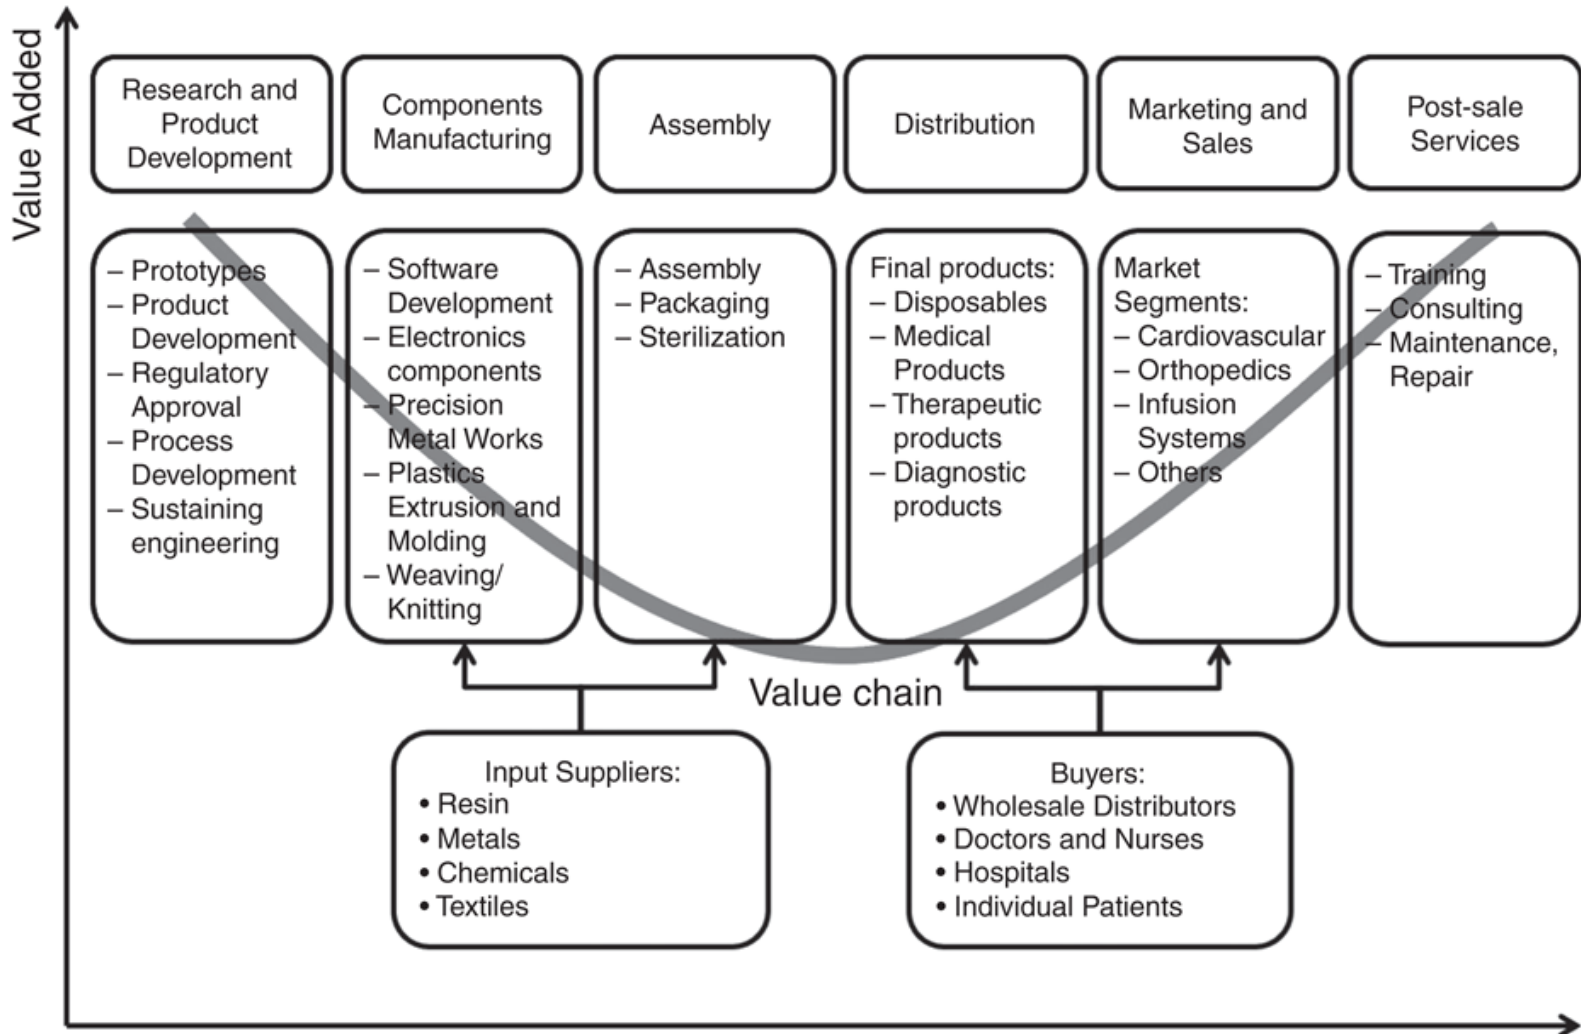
Value Added

Research and Product Development

Components Manufacturing

Assembly

Distribution

Marketing and Sales

Post-sale Services

– Prototypes
– Product Development
– Regulatory Approval
– Process Development
– Sustaining engineering

– Software Development
– Electronics components
– Precision Metal Works
– Plastics Extrusion and Molding
– Weaving/ Knitting

– Assembly
– Packaging
– Sterilization

Final products:
– Disposables
– Medical Products
– Therapeutic products
– Diagnostic products

Market Segments:
– Cardiovascular
– Orthopedics
– Infusion Systems
– Others

– Training
– Consulting
– Maintenance, Repair

Value chain

Input Suppliers:
• Resin
• Metals
• Chemicals
• Textiles

Buyers:
• Wholesale Distributors
• Doctors and Nurses
• Hospitals
• Individual Patients